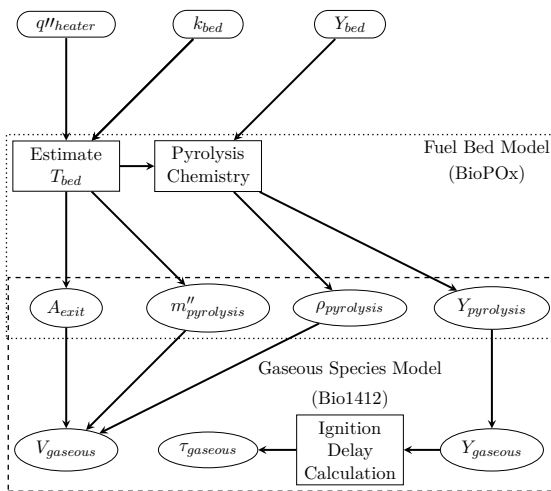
$q''_{heater}$

$k_{bed}$

$Y_{bed}$

Fuel Bed Model (BioPOx)

Estimate $T_{bed}$

Pyrolysis Chemistry

$A_{exit}$

$m''_{pyrolysis}$

$\rho_{pyrolysis}$

$Y_{pyrolysis}$

Gaseous Species Model (Bio1412)

$V_{gaseous}$

$\tau_{gaseous}$

Ignition Delay Calculation

$Y_{gaseous}$